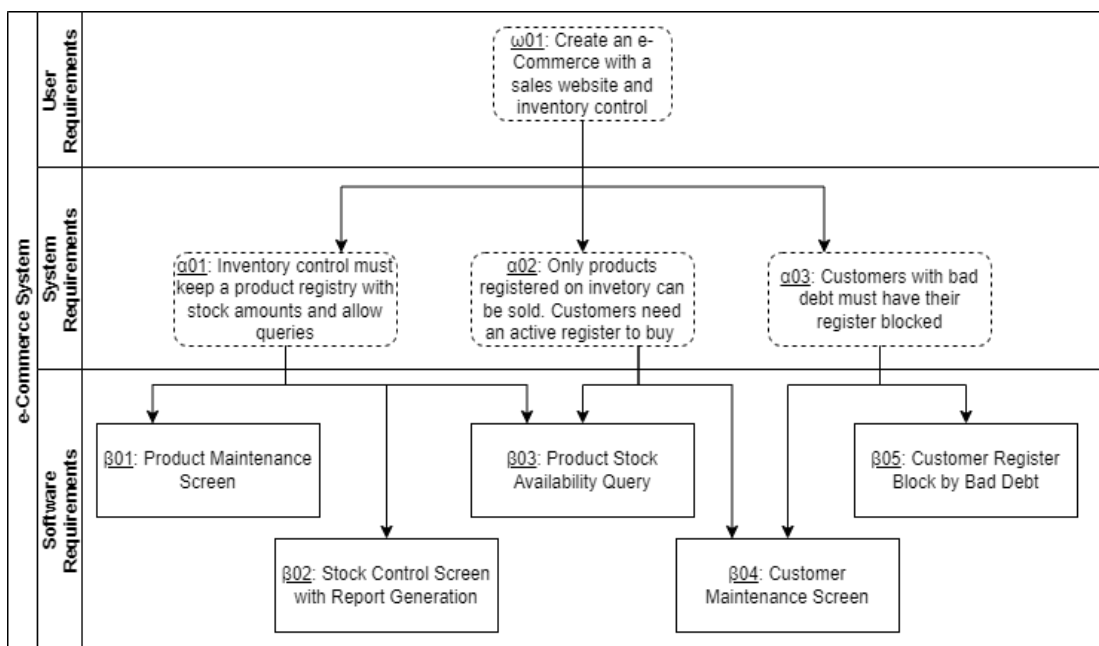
e-Commerce System

User Requirements

ω01: Create an e-Commerce with a sales website and inventory control

System Requirements

α01: Inventory control must keep a product registry with stock amounts and allow queries

α02: Only products registered on invetory can be sold. Customers need an active register to buy

α03: Customers with bad debt must have their register blocked

Software Requirements

β01: Product Maintenance Screen

β03: Product Stock Availability Query

β05: Customer Register Block by Bad Debt

β02: Stock Control Screen with Report Generation

β04: Customer Maintenance Screen